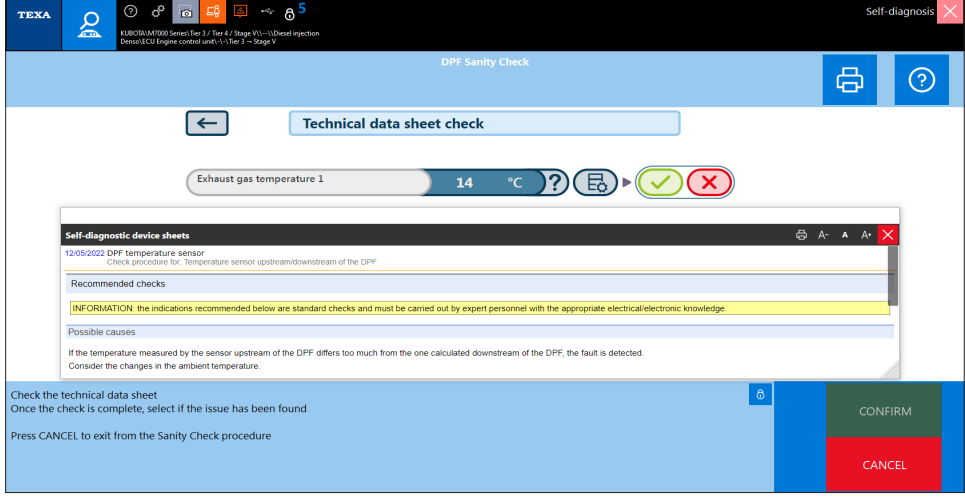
TEXA

5

KUBOTA\M7000 Series\Tier 3 / Tier 4 / Stage IV\--\\Diesel injection
Denso\ECU Engine control unit\-\-\Tier 3 → Stage V

Self-diagnosis

DPF Sanity Check

Technical data sheet check

Exhaust gas temperature 1

14

°C

?

Self-diagnostic device sheets

A- A A+

12/05/2022 DPF temperature sensor
Check procedure for: Temperature sensor upstream/downstream of the DPF

Recommended checks

INFORMATION: the indications recommended below are standard checks and must be carried out by expert personnel with the appropriate electrical/electronic knowledge.

Possible causes

If the temperature measured by the sensor upstream of the DPF differs too much from the one calculated downstream of the DPF, the fault is detected.
Consider the changes in the ambient temperature.

Check the technical data sheet
Once the check is complete, select if the issue has been found

Press CANCEL to exit from the Sanity Check procedure

CONFIRM

CANCEL